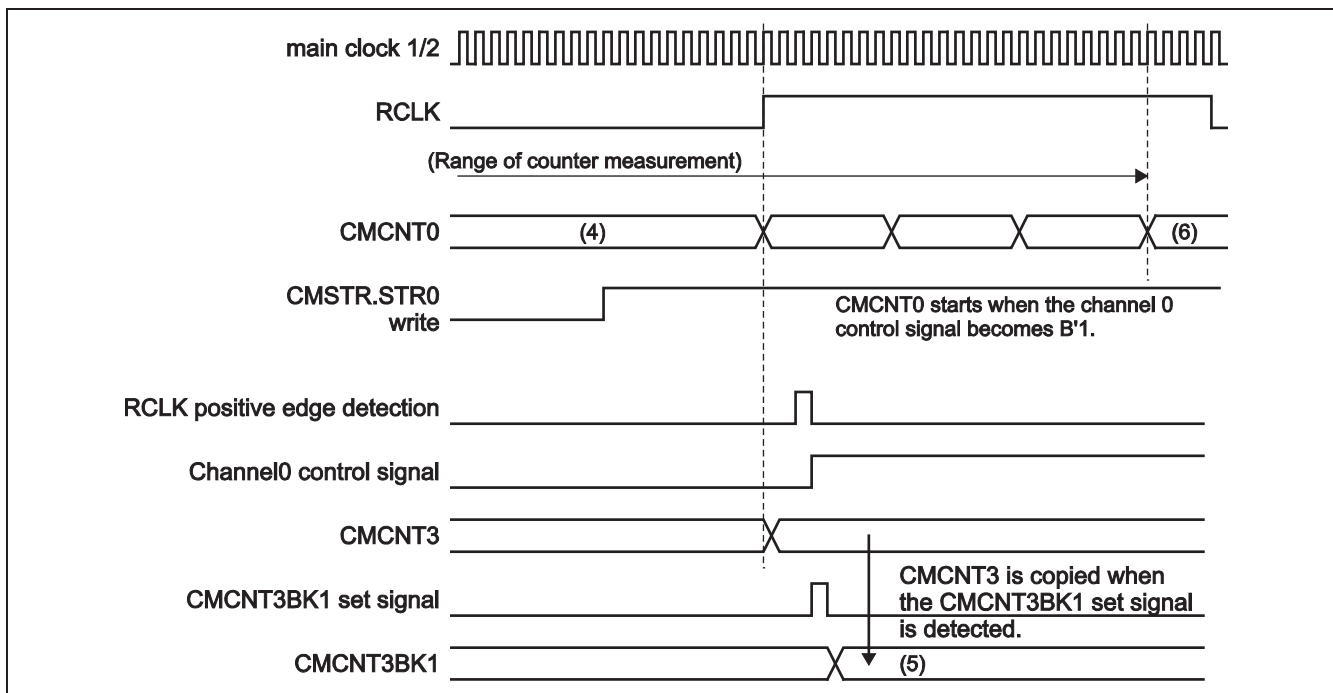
main clock 1/2

RCLK

(Range of counter measurement)

CMCNT0

(4)

(6)

CMSTR.STR0 write

CMCNT0 starts when the channel 0 control signal becomes B'1.

RCLK positive edge detection

Channel0 control signal

CMCNT3

CMCNT3BK1 set signal

CMCNT3 is copied when the CMCNT3BK1 set signal is detected.

CMCNT3BK1

(5)